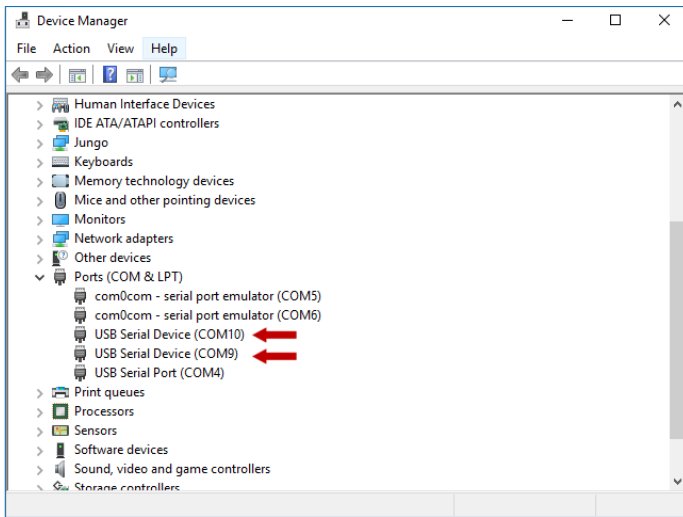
Device Manager

File Action View Help

Human Interface Devices
IDE ATA/ATAPI controllers
Jungo
Keyboards
Memory technology devices
Mice and other pointing devices
Monitors
Network adapters
Other devices
Ports (COM & LPT)
com0com - serial port emulator (COM5)
com0com - serial port emulator (COM6)
USB Serial Device (COM10)
USB Serial Device (COM9)
USB Serial Port (COM4)
Print queues
Processors
Sensors
Software devices
Sound, video and game controllers
Storage controllers